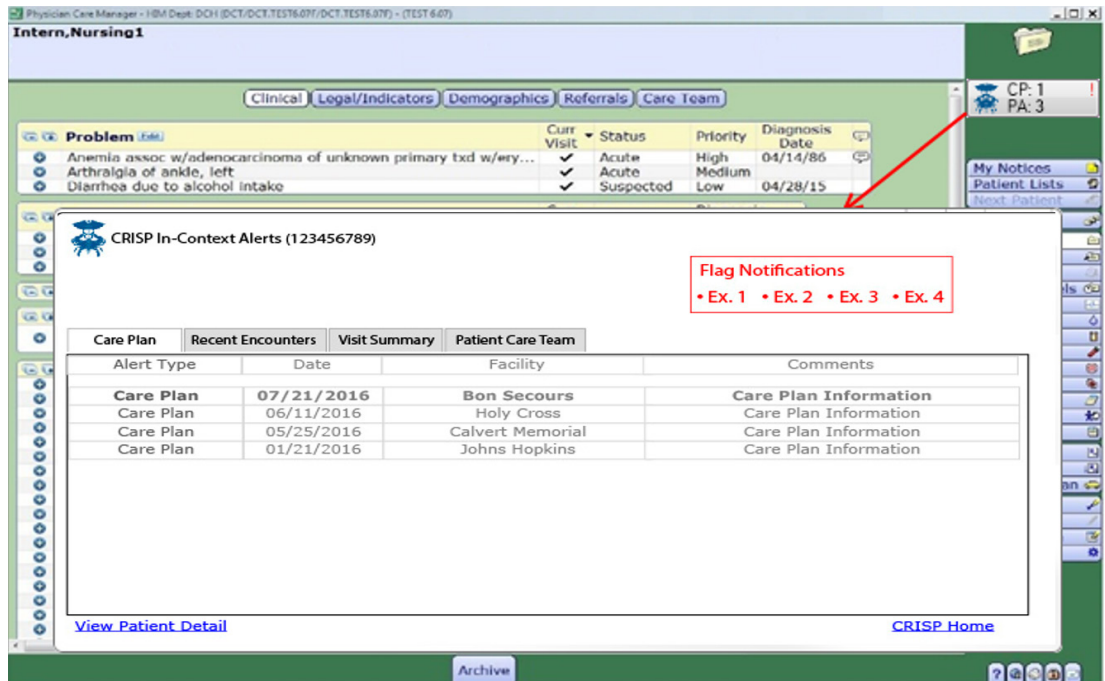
Physician Care Manager - HM Dept: DCH (DCT/DCT.TEST6.07F/DCT.TEST6.07F) - (TEST 6.07)

Intern,Nursing1

CP: 1
PA: 3

Clinical | Legal/Indicators | Demographics | Referrals | Care Team

| Problem Edit | Curr Visit | Status | Priority | Diagnosis Date |
|---|---|---|---|---|
| Anemia assoc w/adenocarcinoma of unknown primary txd w/ery... | ✔ | Acute | High | 04/14/86 |
| Arthralgia of ankle, left | ✔ | Acute | Medium | |
| Diarrhea due to alcohol intake | ✔ | Suspected | Low | 04/28/15 |

My Notices
Patient Lists
Next Patient

CRISP In-Context Alerts (123456789)

Flag Notifications
• Ex. 1 • Ex. 2 • Ex. 3 • Ex. 4

Care Plan | Recent Encounters | Visit Summary | Patient Care Team

| Alert Type | Date | Facility | Comments |
|---|---|---|---|
| Care Plan | 07/21/2016 | Bon Secours | Care Plan Information |
| Care Plan | 06/11/2016 | Holy Cross | Care Plan Information |
| Care Plan | 05/25/2016 | Calvert Memorial | Care Plan Information |
| Care Plan | 01/21/2016 | Johns Hopkins | Care Plan Information |

View Patient Detail

CRISP Home

Archive